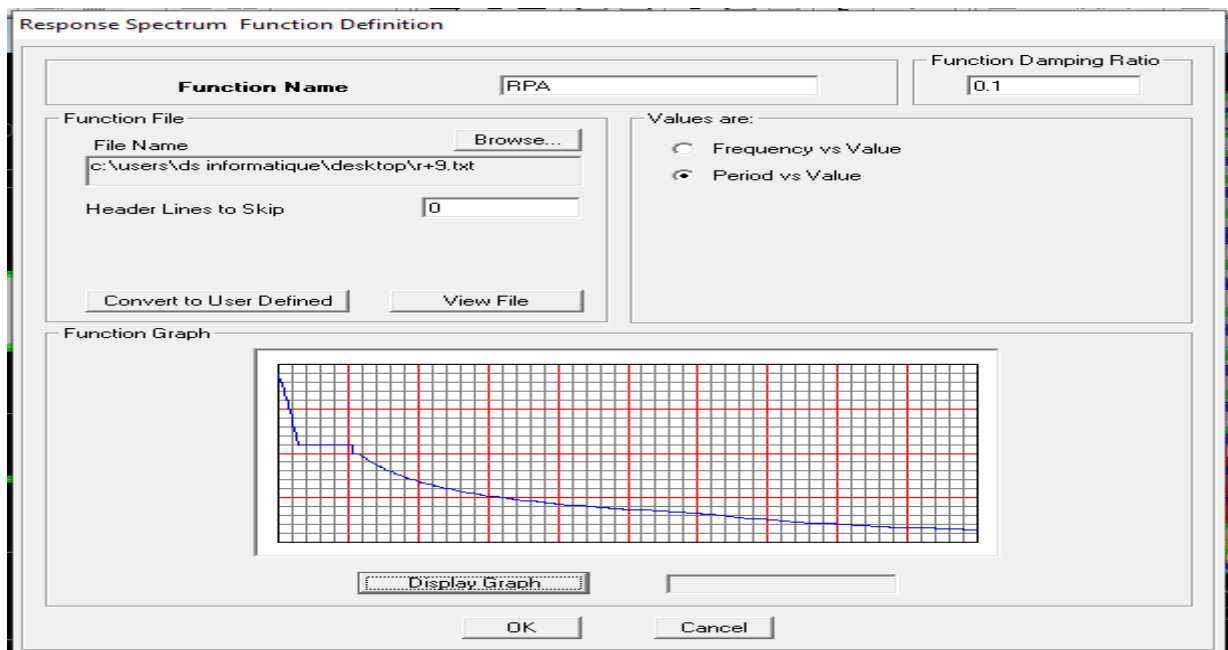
Response Spectrum Function Definition

Function Name
RPA

Function Damping Ratio
0.1

Function File
File Name
Browse...
c:\users\ds informatique\desktop\r+9.txt
Header Lines to Skip
0
Convert to User Defined
View File

Values are:
Frequency vs Value
Period vs Value

Function Graph

Display Graph

OK
Cancel